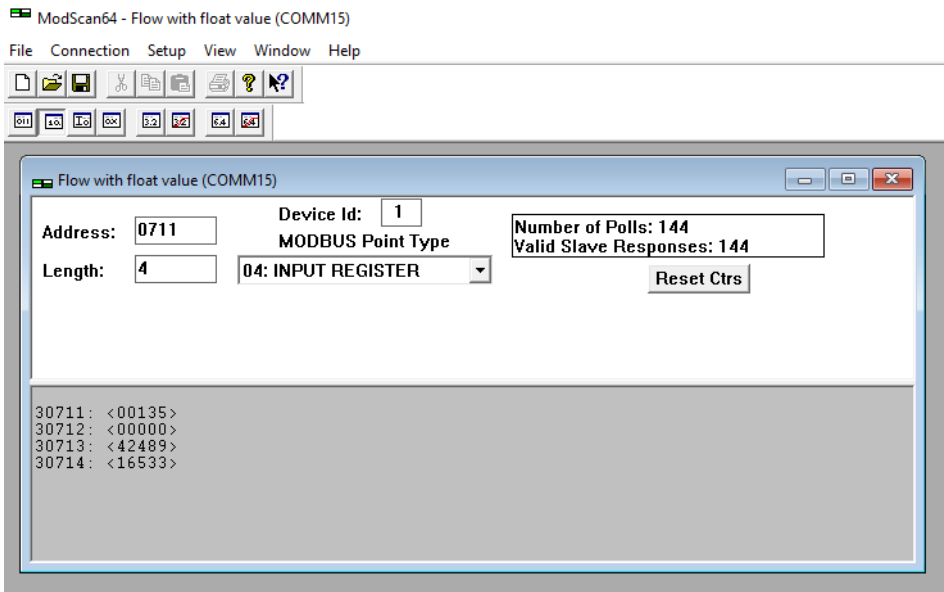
ModScan64 - Flow with float value (COMM15)

File Connection Setup View Window Help

Flow with float value (COMM15)

Address: 0711

Device Id: 1

MODBUS Point Type

Length: 4

04: INPUT REGISTER

Number of Polls: 144
Valid Slave Responses: 144

Reset Ctrs

30711: <00135>
30712: <00000>
30713: <42489>
30714: <16533>